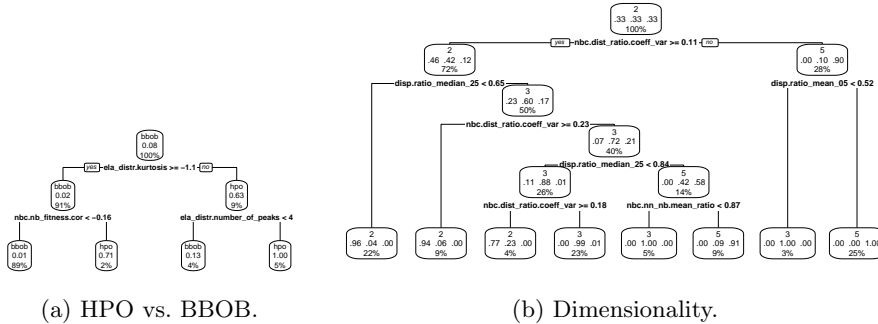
bbob
0.08
100%

yes ela_distr.kurtosis >= -1.1 no

bbob
0.02
91%

hpo
0.63
9%

nbc.nb_fitness.cor < -0.16

ela_distr.number_of_peaks < 4

bbob
0.01
89%

hpo
0.71
2%

bbob
0.13
4%

hpo
1.00
5%

(a) HPO vs. BBOB.

2
.33 .33 .33
100%

yes nbc.dist_ratio.coeff_var >= 0.11 no

2
.46 .42 .12
72%

5
.00 .10 .90
28%

disp.ratio_median_25 < 0.65

disp.ratio_mean_05 < 0.52

3
.23 .60 .17
50%

nbc.dist_ratio.coeff_var >= 0.23

3
.07 .72 .21
40%

disp.ratio_median_25 < 0.84

3
.11 .88 .01
26%

5
.00 .42 .58
14%

nbc.dist_ratio.coeff_var >= 0.18

nbc.nn_nb.mean_ratio < 0.87

2
.96 .04 .00
22%

2
.94 .06 .00
9%

2
.77 .23 .00
4%

3
.00 .99 .01
23%

3
.00 1.00 .00
5%

5
.00 .09 .91
9%

3
.00 1.00 .00
3%

5
.00 .00 1.00
25%

(b) Dimensionality.